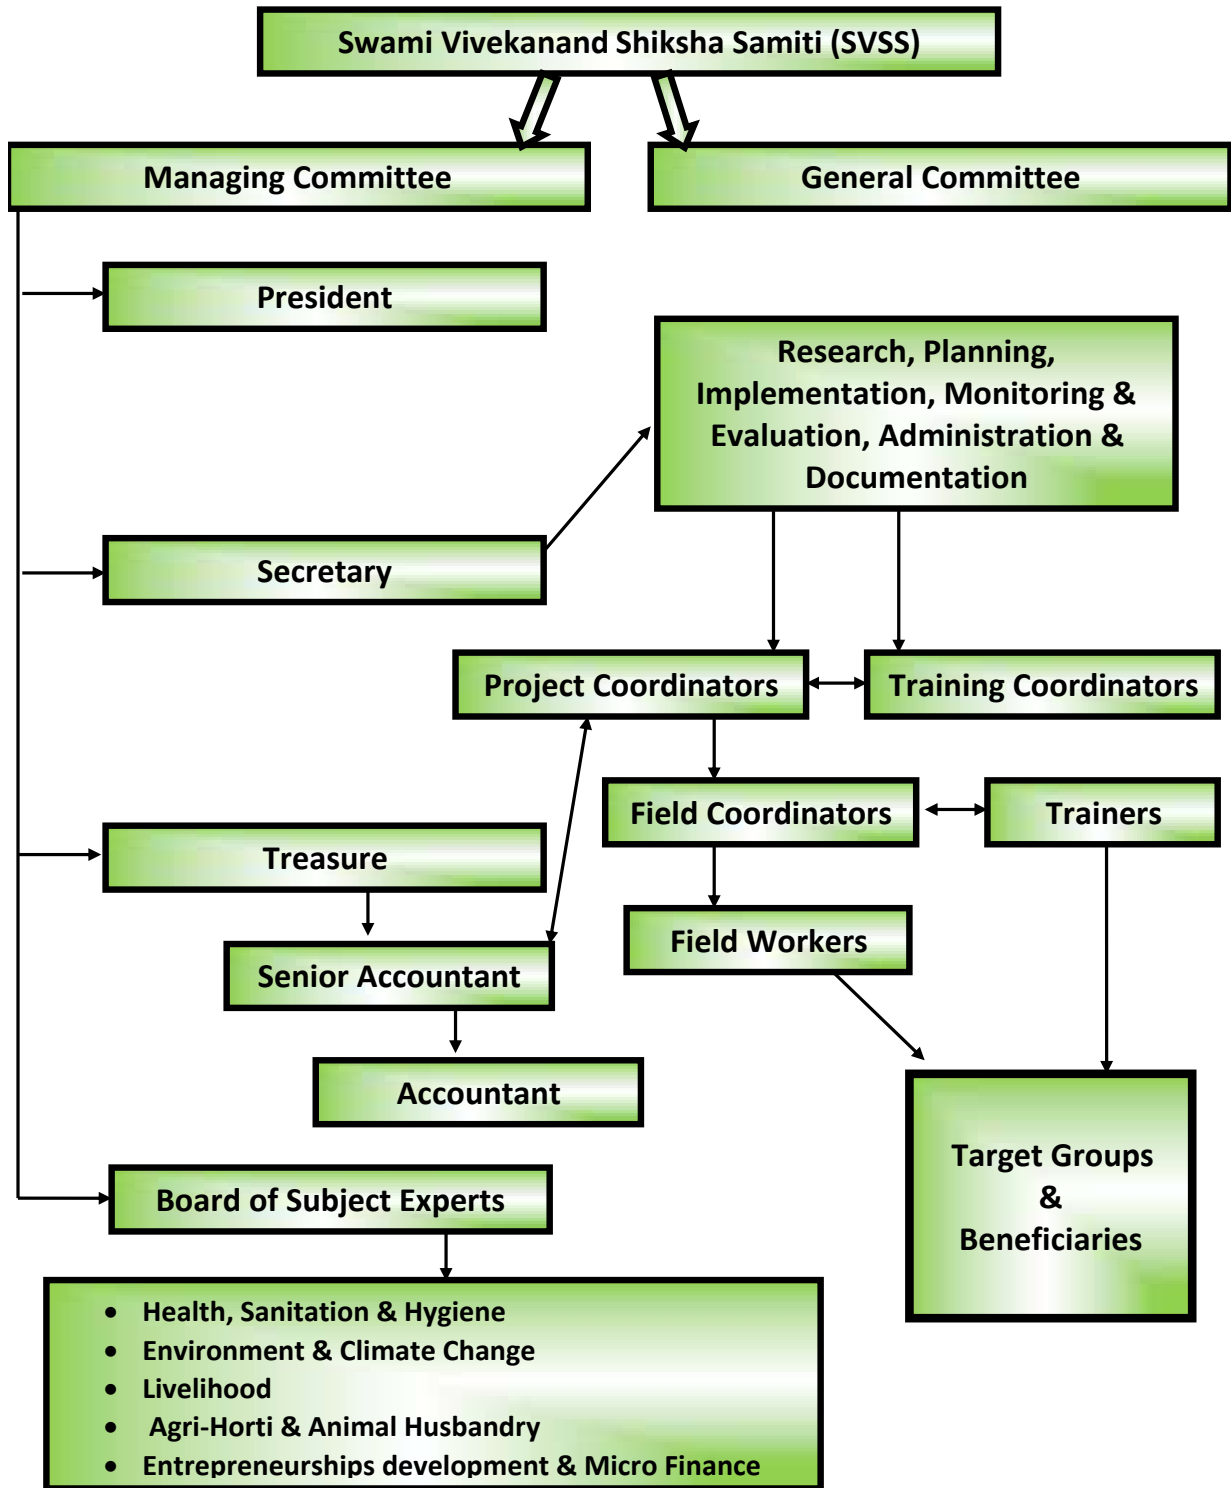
Swami Vivekanand Shiksha Samiti (SVSS)

Managing Committee

General Committee

President

Research, Planning, Implementation, Monitoring & Evaluation, Administration & Documentation

Secretary

Project Coordinators

Training Coordinators

Field Coordinators

Trainers

Treasure

Senior Accountant

Field Workers

Accountant

Target Groups & Beneficiaries

Board of Subject Experts

- Health, Sanitation & Hygiene
- Environment & Climate Change
- Livelihood
- Agri-Horti & Animal Husbandry
- Entrepreneurships development & Micro Finance